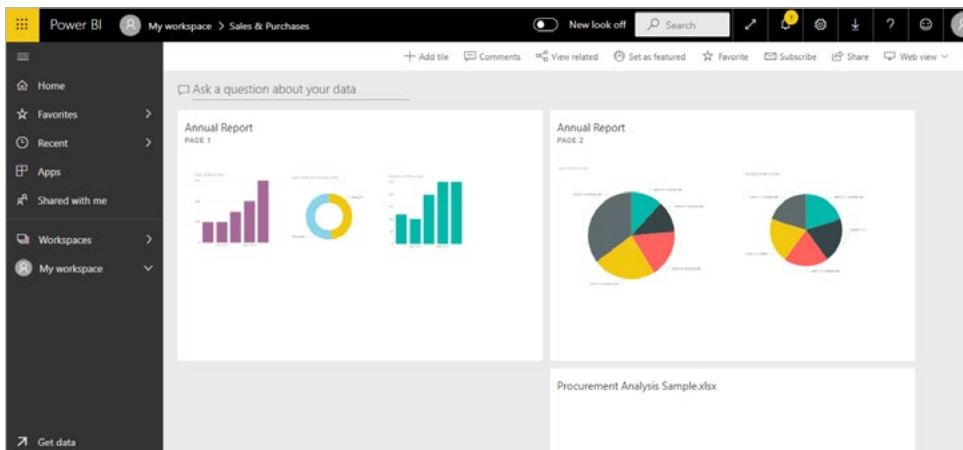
Power BI My workspace > Sales & Purchases New look off Search 1

Home
Favorites
Recent
Apps
Shared with me
Workspaces
My workspace
Get data

+ Add tile Comments View related Set as featured Favorite Subscribe Share Web view

Ask a question about your data

Annual Report
PAGE 1

Annual Report
PAGE 2

Procurement Analysis Sample.xlsx